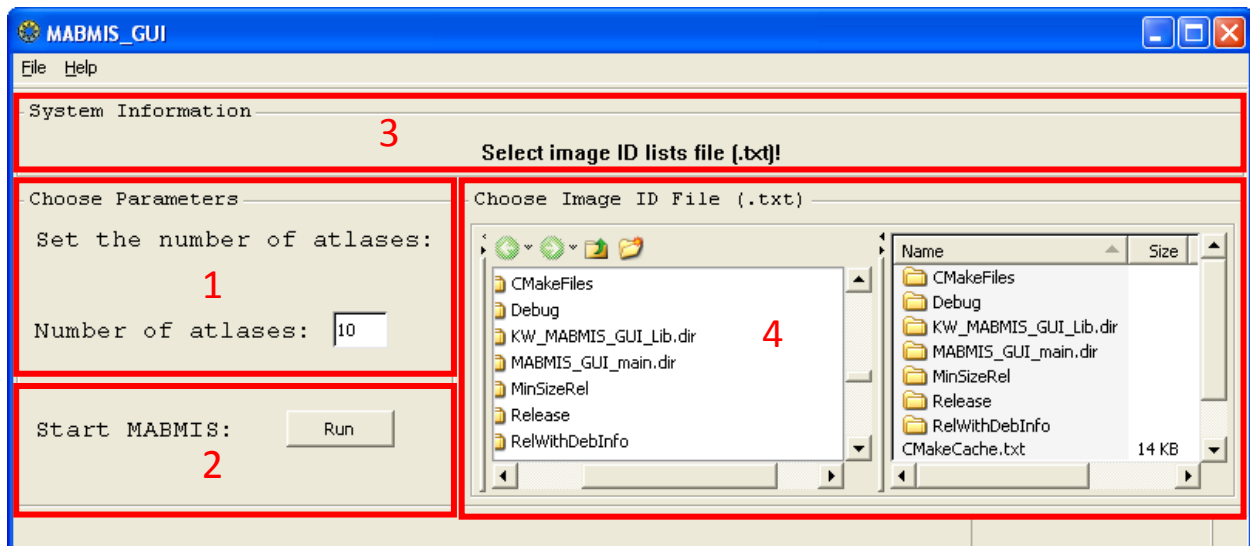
MABMIS_GUI

File Help

System Information

3

Select image ID lists file (.txt)!

Choose Parameters

Set the number of atlases:

1

Number of atlases: 10

Start MABMIS: Run

2

Choose Image ID File (.txt)

CMakeFiles
Debug
KW_MABMIS_GUI_Lib.dir
MABMIS_GUI_main.dir
MinSizeRel
Release
RelWithDebInfo

4

| Name | Size |
|---|---|
| CMakeFiles | |
| Debug | |
| KW_MABMIS_GUI_Lib.dir | |
| MABMIS_GUI_main.dir | |
| MinSizeRel | |
| Release | |
| RelWithDebInfo | |
| CMakeCache.txt | 14 KB |